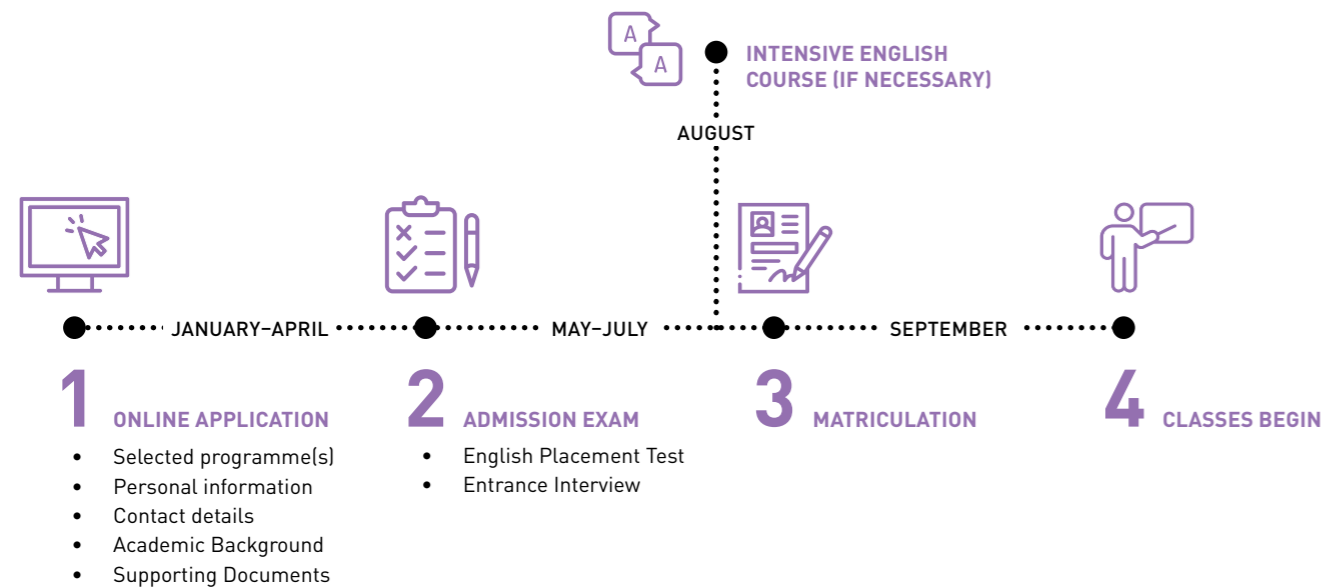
A

A

INTENSIVE ENGLISH COURSE (IF NECESSARY)

AUGUST

JANUARY–APRIL

MAY–JULY

SEPTEMBER

1 ONLINE APPLICATION

- Selected programme(s)
- Personal information
- Contact details
- Academic Background
- Supporting Documents

2 ADMISSION EXAM

- English Placement Test
- Entrance Interview

3 MATRICULATION

4 CLASSES BEGIN